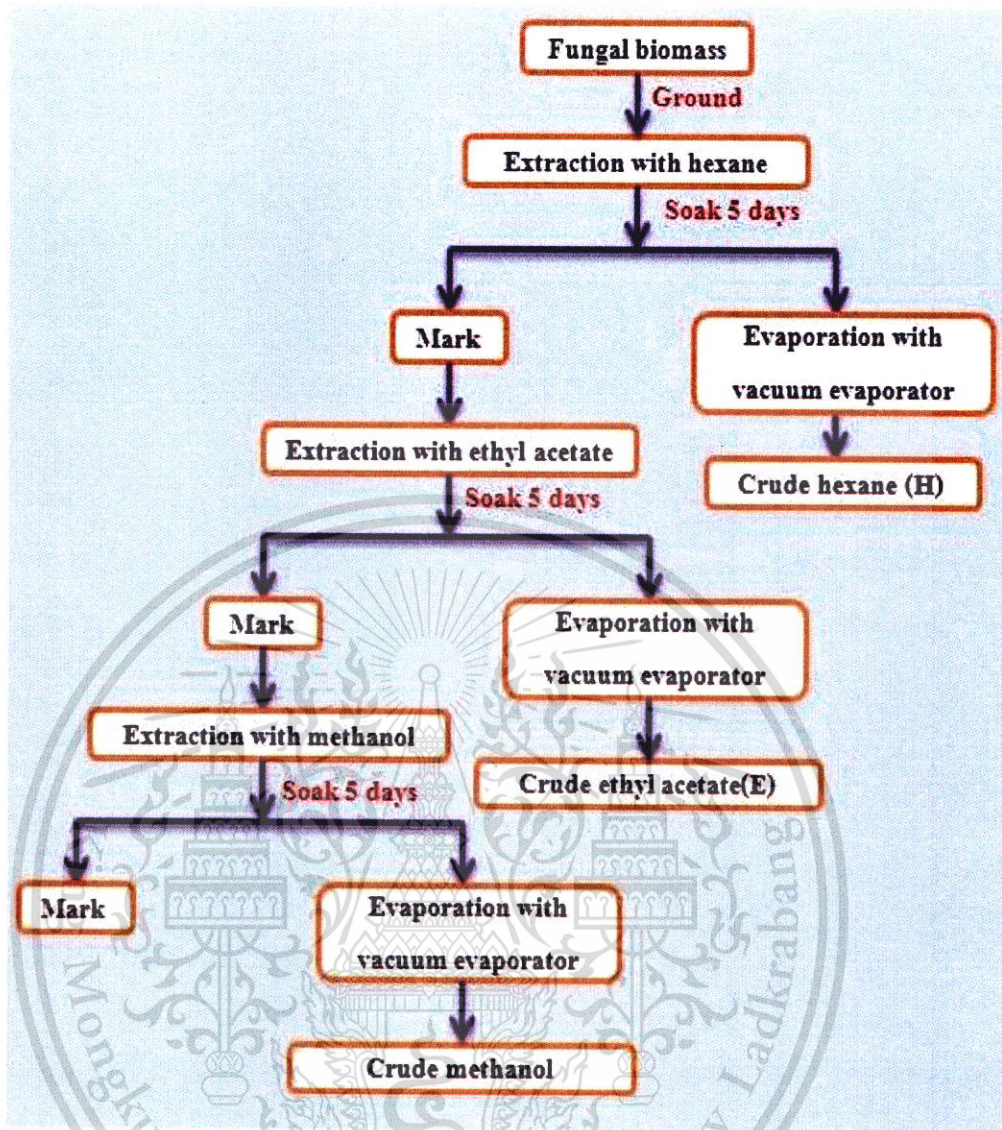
Fungal biomass

Ground

Extraction with hexane

Soak 5 days

Mark

Evaporation with vacuum evaporator

Crude hexane (H)

Extraction with ethyl acetate

Soak 5 days

Mark

Evaporation with vacuum evaporator

Crude ethyl acetate(E)

Extraction with methanol

Soak 5 days

Mark

Evaporation with vacuum evaporator

Crude methanol

Mongk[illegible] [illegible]y Ladkrabang